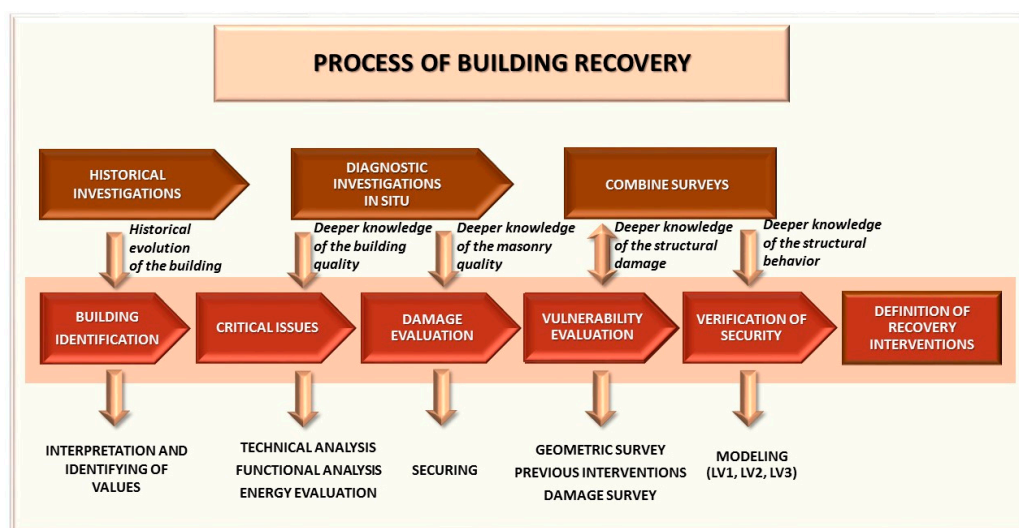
PROCESS OF BUILDING RECOVERY

HISTORICAL INVESTIGATIONS

DIAGNOSTIC INVESTIGATIONS IN SITU

COMBINE SURVEYS

Historical evolution of the building

Deeper knowledge of the building quality

Deeper knowledge of the masonry quality

Deeper knowledge of the structural damage

Deeper knowledge of the structural behavior

BUILDING IDENTIFICATION

CRITICAL ISSUES

DAMAGE EVALUATION

VULNERABILITY EVALUATION

VERIFICATION OF SECURITY

DEFINITION OF RECOVERY INTERVENTIONS

INTERPRETATION AND IDENTIFYING OF VALUES

TECHNICAL ANALYSIS
FUNCTIONAL ANALYSIS
ENERGY EVALUATION

SECURING

GEOMETRIC SURVEY
PREVIOUS INTERVENTIONS
DAMAGE SURVEY

MODELING
(LV1, LV2, LV3)